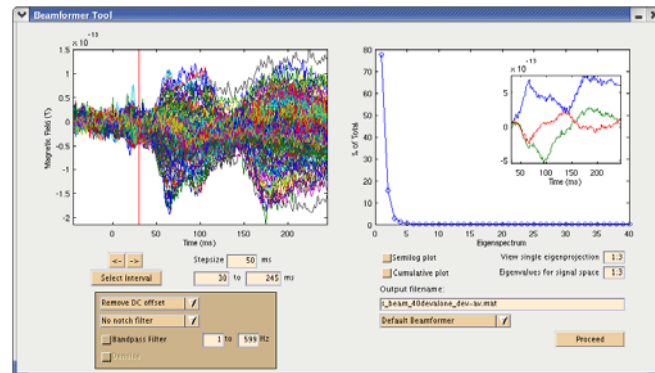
Beamformer Tool

$\times 10^{-13}$

1.5
1
0.5
0
-0.5
-1
-1.5
-2

Magnetic Field (T)

0 50 100 150 200
Time (ms)

<- ->
Stepsize 50 ms
Select Interval
30 to 245 ms

Remove DC offset
No notch filter
Bandpass Filter 1 to 599 Hz
Denoise

% of Total

80
70
60
50
40
30
20
10
0

0 5 10 15 20 25 30 35 40
Eigenspectrum

$\times 10^{-13}$
50 100 150 200
Time (ms)

Semilog plot
Cumulative plot
View single eigenprojection 1:3
Eigenvalues for signal space 1:3

Output filename:
t_beam_40devalone_dev-av.mat

Default Beamformer

Proceed